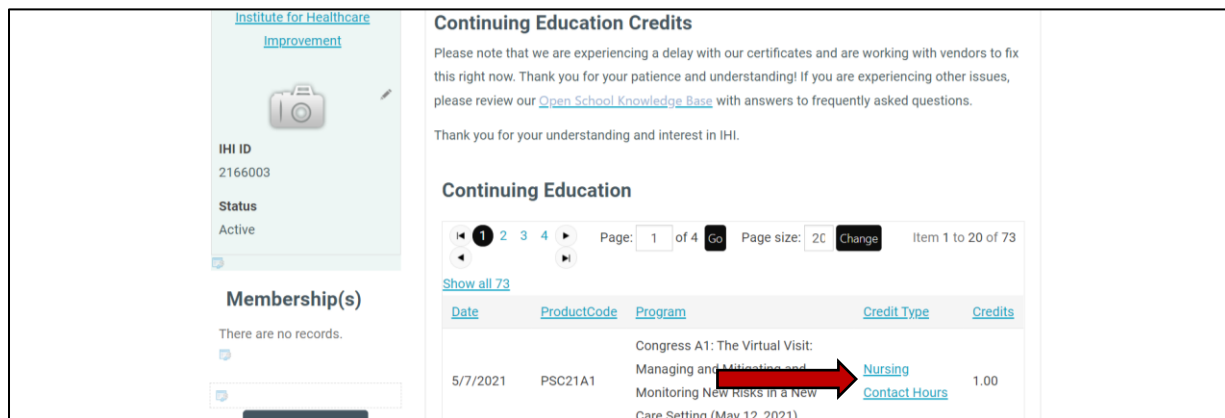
Institute for Healthcare Improvement

IHI ID
2166003

Status
Active

Membership(s)

There are no records.

Continuing Education Credits

Please note that we are experiencing a delay with our certificates and are working with vendors to fix this right now. Thank you for your patience and understanding! If you are experiencing other issues, please review our Open School Knowledge Base with answers to frequently asked questions.

Thank you for your understanding and interest in IHI.

Continuing Education

1 2 3 4 Page: 1 of 4 Go Page size: 20 Change Item 1 to 20 of 73

Show all 73

| Date | ProductCode | Program | Credit Type | Credits |
|---|---|---|---|---|
| 5/7/2021 | PSC21A1 | Congress A1: The Virtual Visit: Managing and Mitigating and Monitoring New Risks in a New Care Setting (May 12, 2021) | Nursing Contact Hours | 1.00 |